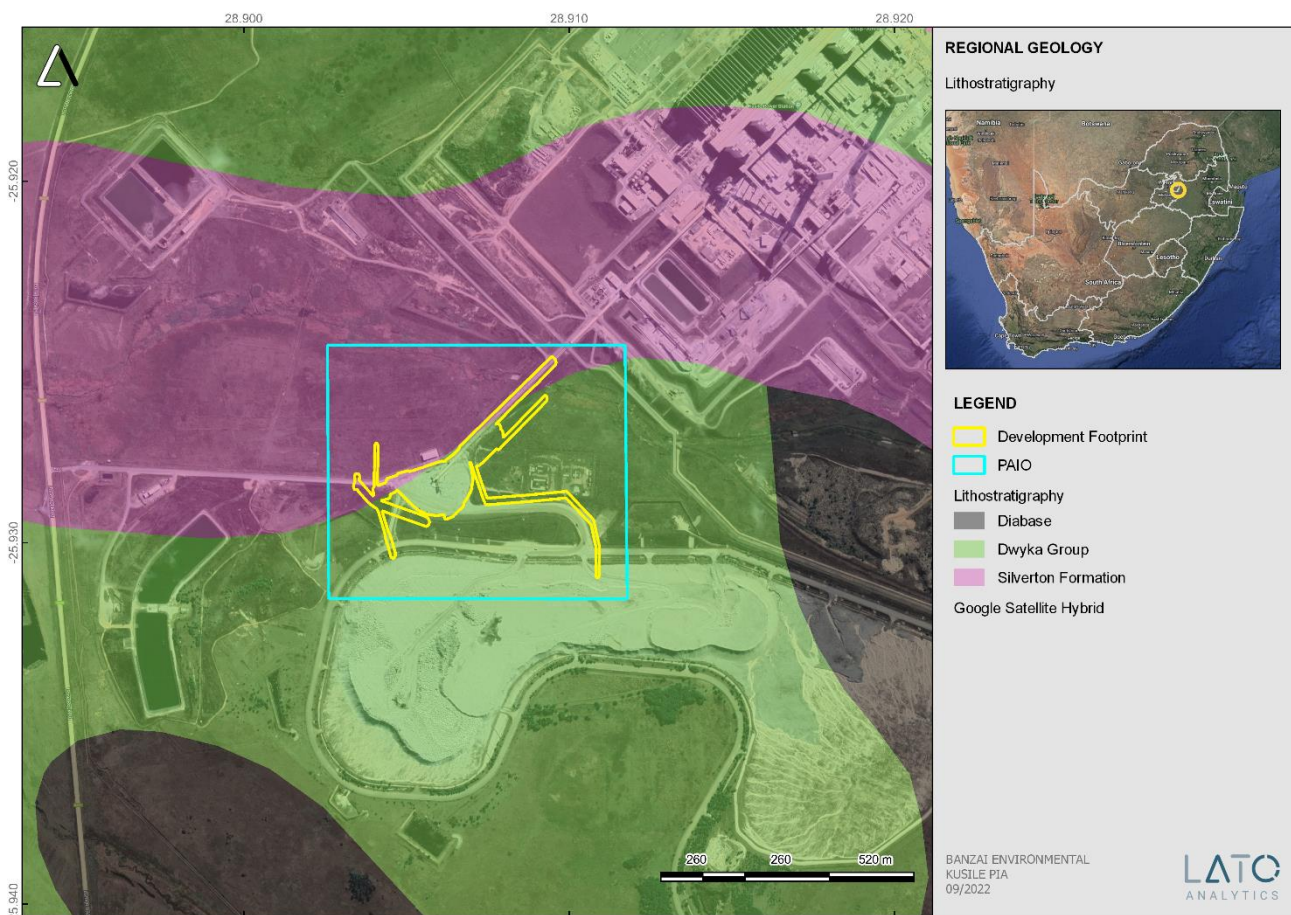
28.900
28.910
28.920

-25.920
-25.930
-25.940

260
260
520 m

REGIONAL GEOLOGY

Lithostratigraphy

Namibia
Botswana
Eswatini
Lesotho
South Africa

LEGEND

Development Footprint
PAIO
Lithostratigraphy
Diabase
Dwyka Group
Silverton Formation
Google Satellite Hybrid

BANZAI ENVIRONMENTAL
KUSILE PIA
09/2022

LATO
ANALYTICS